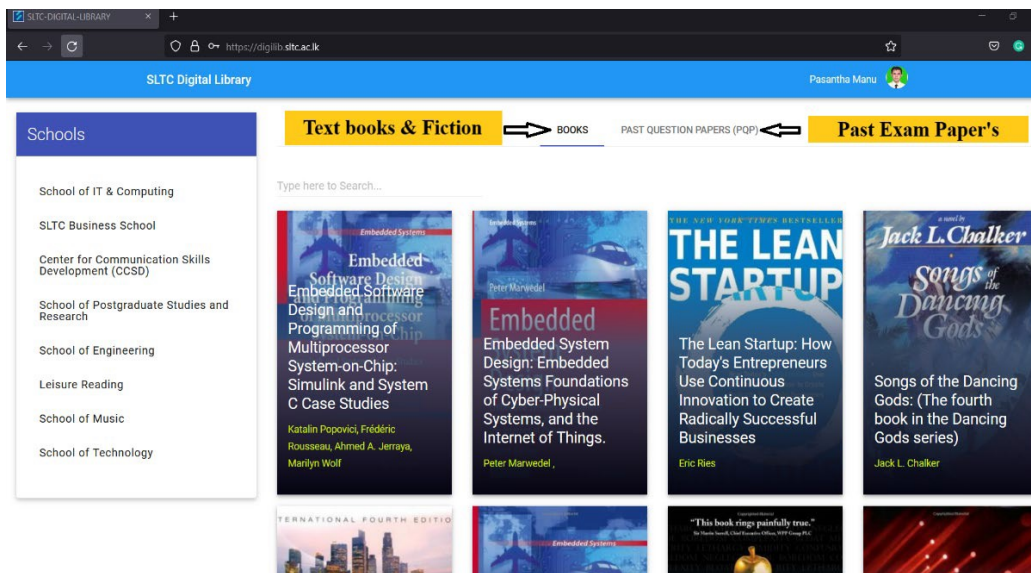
SLTC-DIGITAL-LIBRARY

https://digilib.sltc.ac.lk

SLTC Digital Library

Pasantha Manu

Schools

School of IT & Computing

SLTC Business School

Center for Communication Skills Development (CCSD)

School of Postgraduate Studies and Research

School of Engineering

Leisure Reading

School of Music

School of Technology

Text books & Fiction

BOOKS

PAST QUESTION PAPERS (PQP)

Past Exam Paper's

Type here to Search...

Embedded Systems

Embedded Software Design and Programming of Multiprocessor System-on-Chip: Simulink and System C Case Studies

Katalin Popovici, Frédéric Rousseau, Ahmed A. Jerraya, Marilyn Wolf

Embedded Systems

Peter Marwedel

Embedded

Embedded System Design: Embedded Systems Foundations of Cyber-Physical Systems, and the Internet of Things.

Peter Marwedel ,

THE NEW YORK TIMES BESTSELLER

THE LEAN STARTUP

The Lean Startup: How Today's Entrepreneurs Use Continuous Innovation to Create Radically Successful Businesses

Eric Ries

a novel by

Jack L. Chalker

Songs of the Dancing Gods

Songs of the Dancing Gods: (The fourth book in the Dancing Gods series)

Jack L. Chalker

TERNATIONAL FOURTH EDITIO

Embedded Systems

"This book rings painfully true."